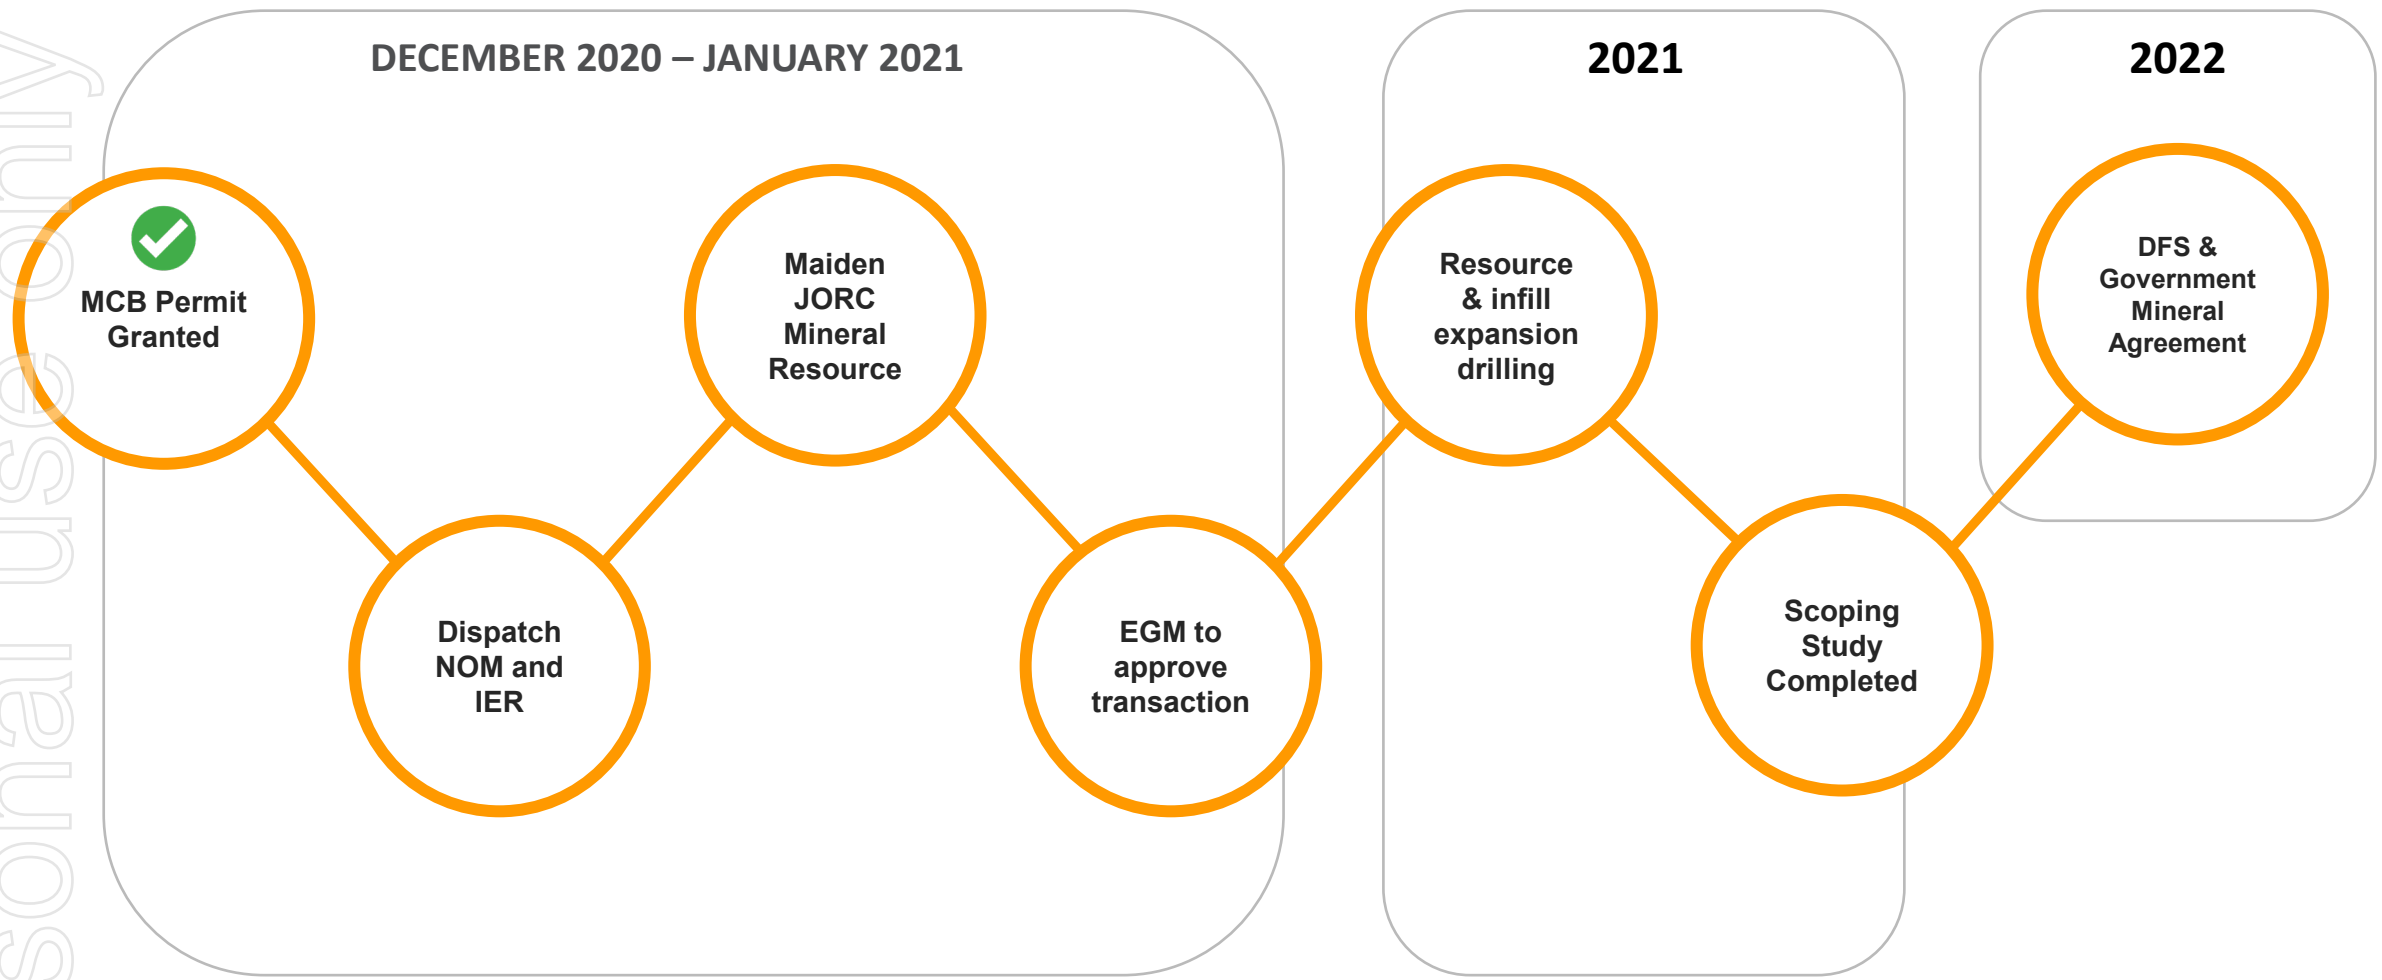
sonal use only

DECEMBER 2020 – JANUARY 2021

2021

2022

MCB Permit Granted

Dispatch NOM and IER

Maiden JORC Mineral Resource

EGM to approve transaction

Resource & infill expansion drilling

Scoping Study Completed

DFS & Government Mineral Agreement